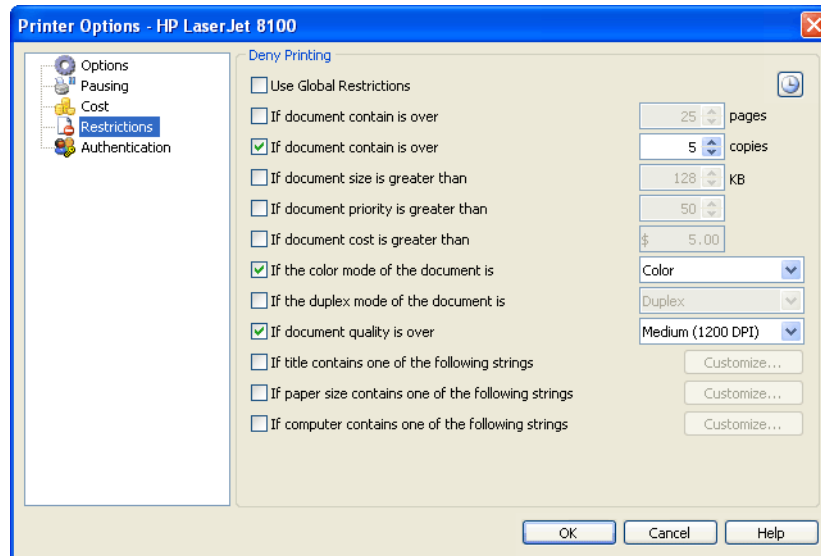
Printer Options - HP LaserJet 8100

Options
Pausing
Cost
Restrictions
Authentication

Deny Printing

Use Global Restrictions

If document contain is over 25 pages

If document contain is over 5 copies

If document size is greater than 128 KB

If document priority is greater than 50

If document cost is greater than $ 5.00

If the color mode of the document is Color

If the duplex mode of the document is Duplex

If document quality is over Medium (1200 DPI)

If title contains one of the following strings Customize...

If paper size contains one of the following strings Customize...

If computer contains one of the following strings Customize...

OK Cancel Help